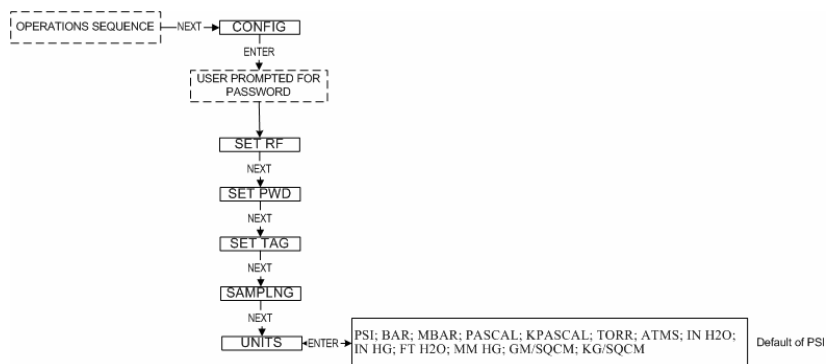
OPERATIONS SEQUENCE NEXT CONFIG

ENTER

USER PROMPTED FOR PASSWORD

SET RF

NEXT

SET PWD

NEXT

SET TAG

NEXT

SAMPLNG

NEXT

UNITS ENTER PSI; BAR; MBAR; PASCAL; KPASCAL; TORR; ATMS; IN H2O; IN HG; FT H2O; MM HG; GM/SQCM; KG/SQCM

Default of PSI